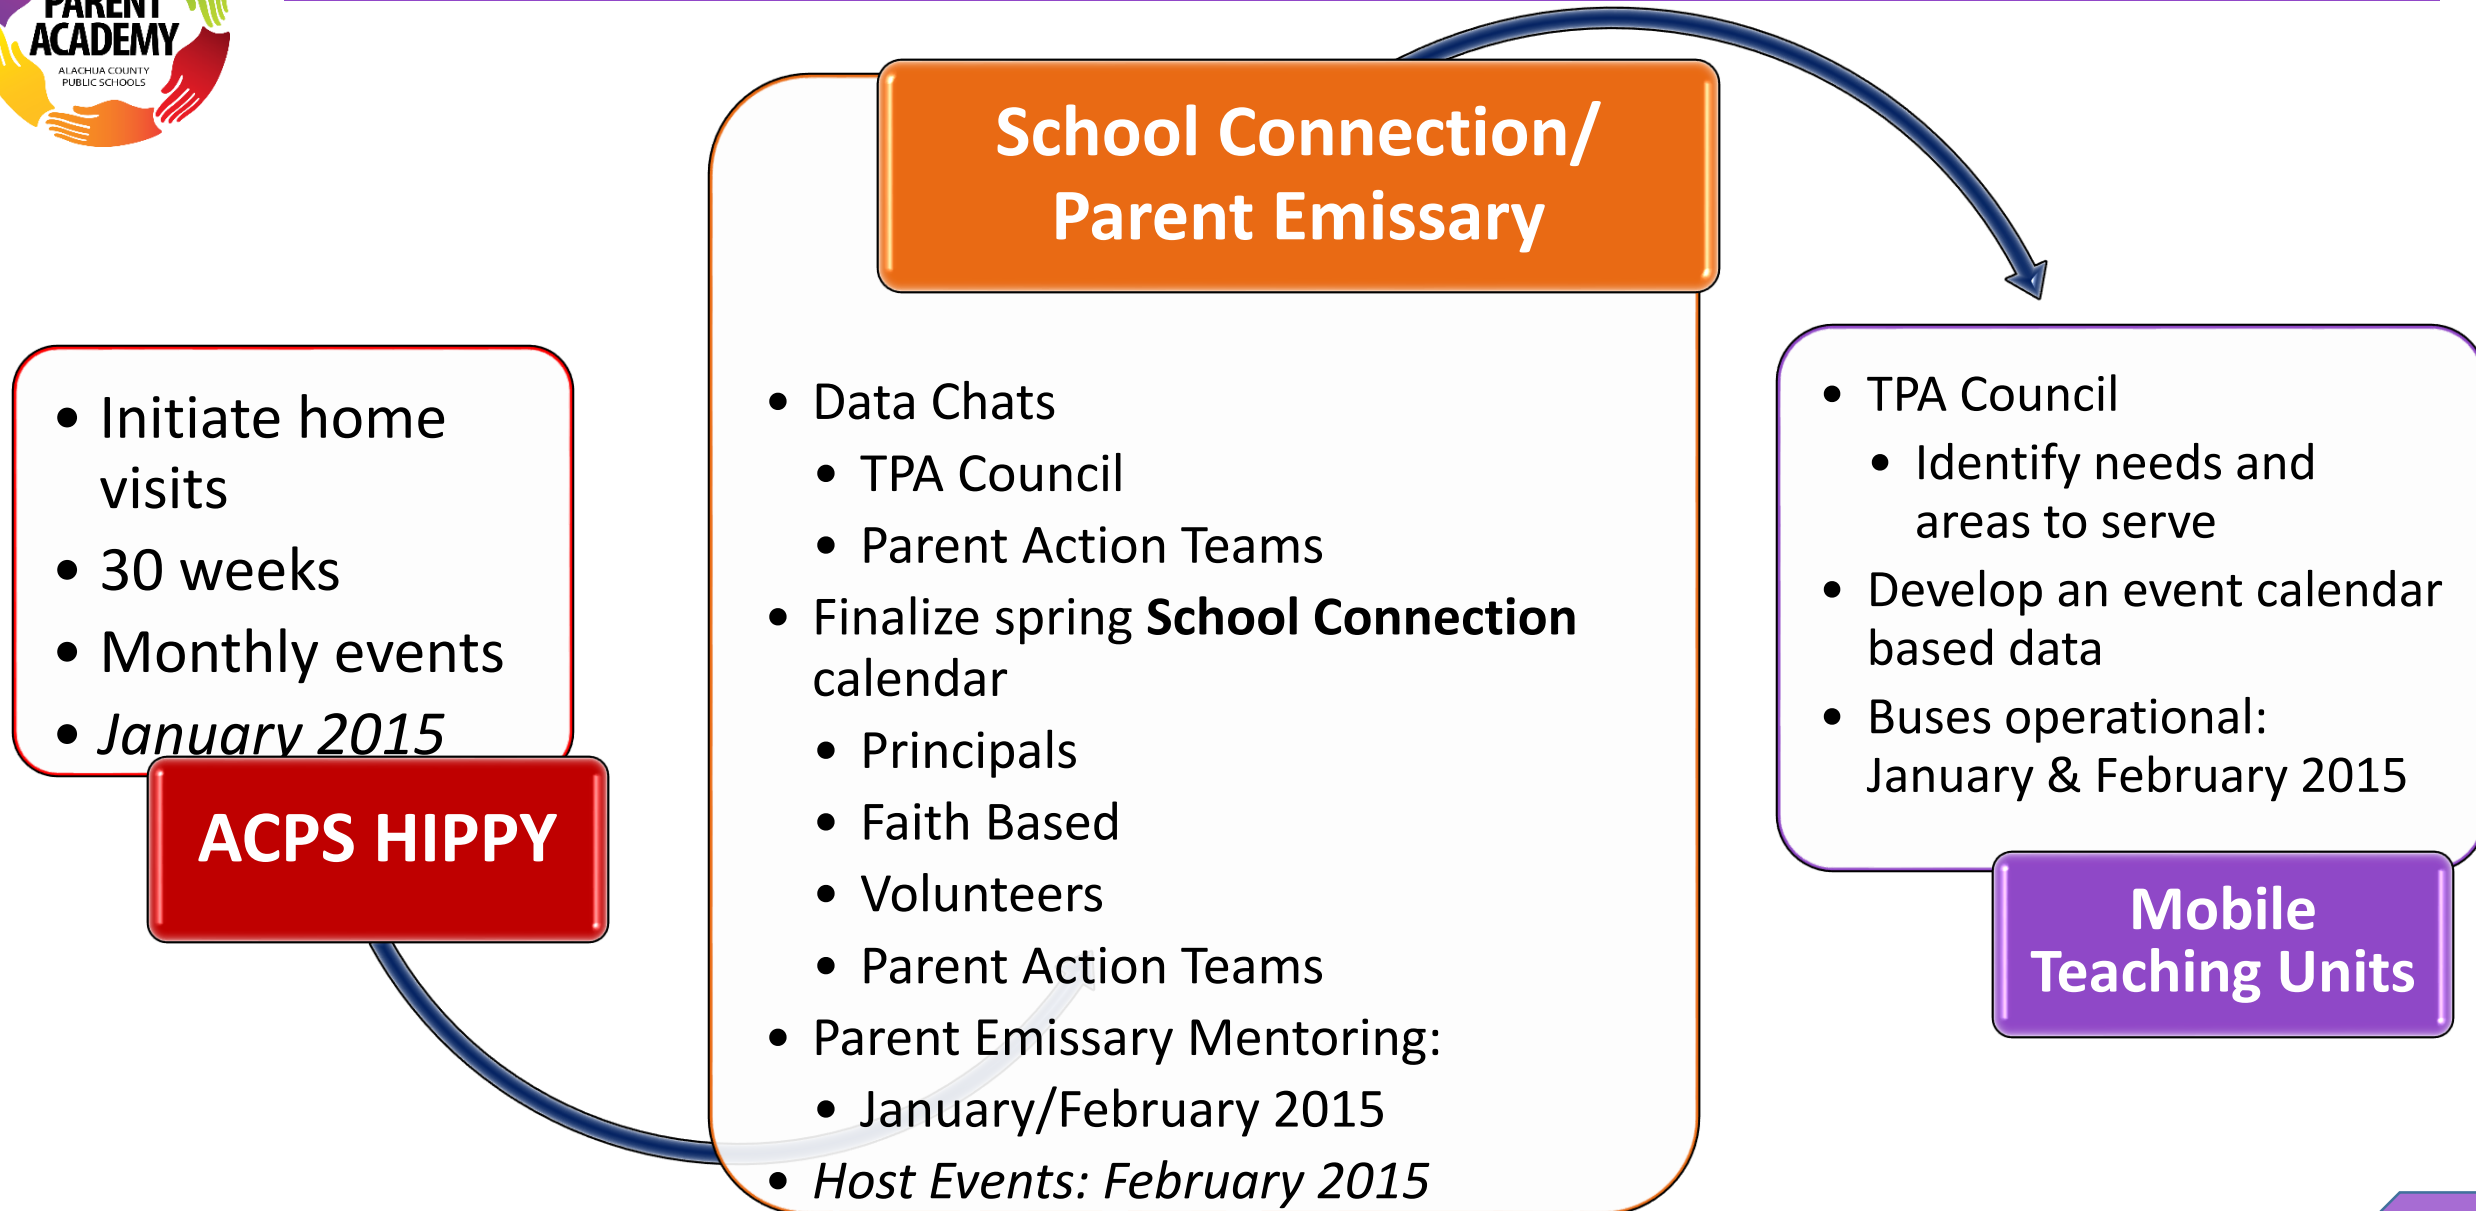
PARENT ACADEMY
ALACHUA COUNTY PUBLIC SCHOOLS

- Initiate home visits
- 30 weeks
- Monthly events
- *January 2015*

ACPS HIPPY

School Connection/ Parent Emissary

- Data Chats
  - TPA Council
  - Parent Action Teams
- Finalize spring **School Connection** calendar
  - Principals
  - Faith Based
  - Volunteers
  - Parent Action Teams
- Parent Emissary Mentoring:
  - January/February 2015
- *Host Events: February 2015*

- TPA Council
  - Identify needs and areas to serve
- Develop an event calendar based data
- Buses operational: January & February 2015

Mobile Teaching Units